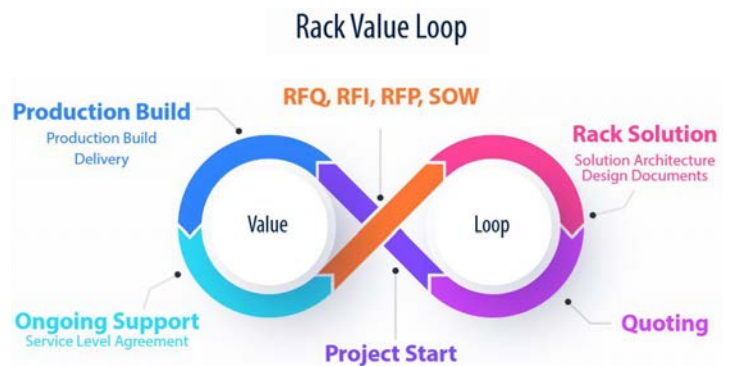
Rack Value Loop

Production Build
Production Build Delivery

RFQ, RFI, RFP, SOW

Rack Solution
Solution Architecture Design Documents

Value

Loop

Ongoing Support
Service Level Agreement

Quoting

Project Start